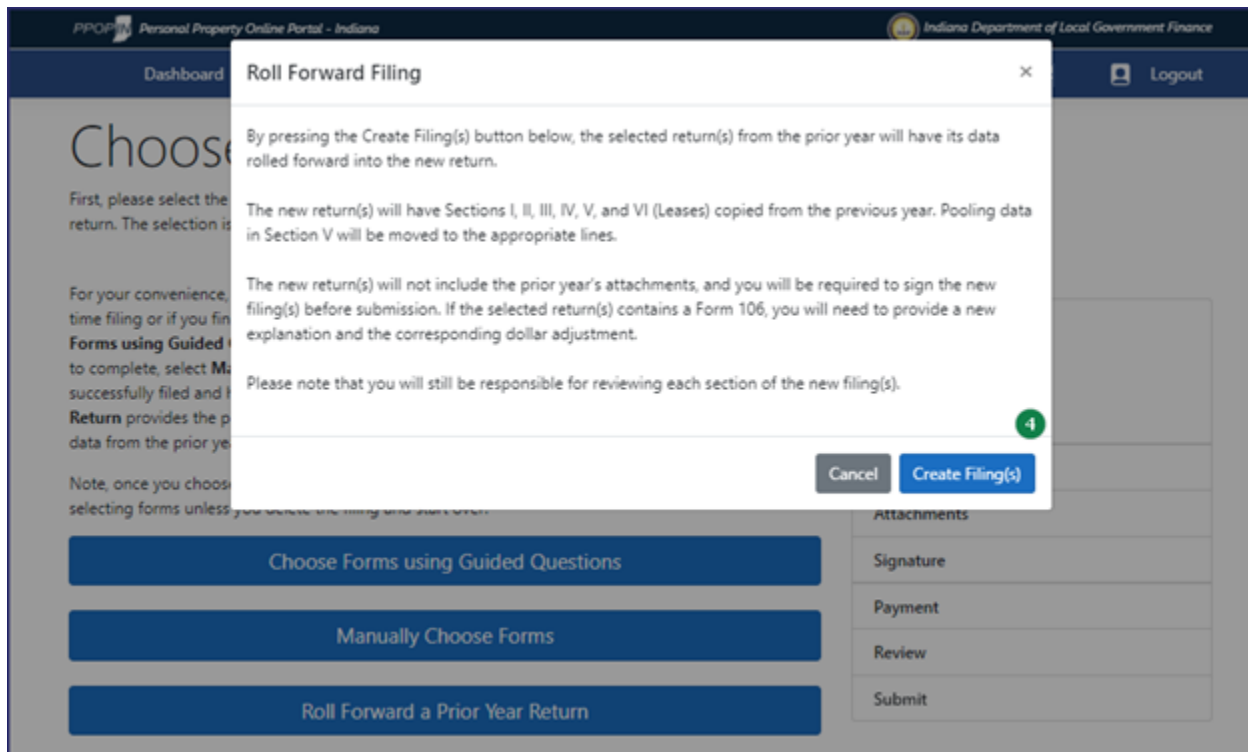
PPOP Personal Property Online Portal - Indiana

Indiana Department of Local Government Finance

Dashboard

Logout

Choose

First, please select the return. The selection is

For your convenience, time filing or if you fin **Forms using Guided** to complete, select **Ma** successfully filed and **Return** provides the p data from the prior ye

Note, once you choose selecting forms unless you delete the filing and start over.

Choose Forms using Guided Questions

Manually Choose Forms

Roll Forward a Prior Year Return

Attachments

Signature

Payment

Review

Submit

Roll Forward Filing

×

By pressing the Create Filing(s) button below, the selected return(s) from the prior year will have its data rolled forward into the new return.

The new return(s) will have Sections I, II, III, IV, V, and VI (Leases) copied from the previous year. Pooling data in Section V will be moved to the appropriate lines.

The new return(s) will not include the prior year's attachments, and you will be required to sign the new filing(s) before submission. If the selected return(s) contains a Form 106, you will need to provide a new explanation and the corresponding dollar adjustment.

Please note that you will still be responsible for reviewing each section of the new filing(s).

4

Cancel

Create Filing(s)